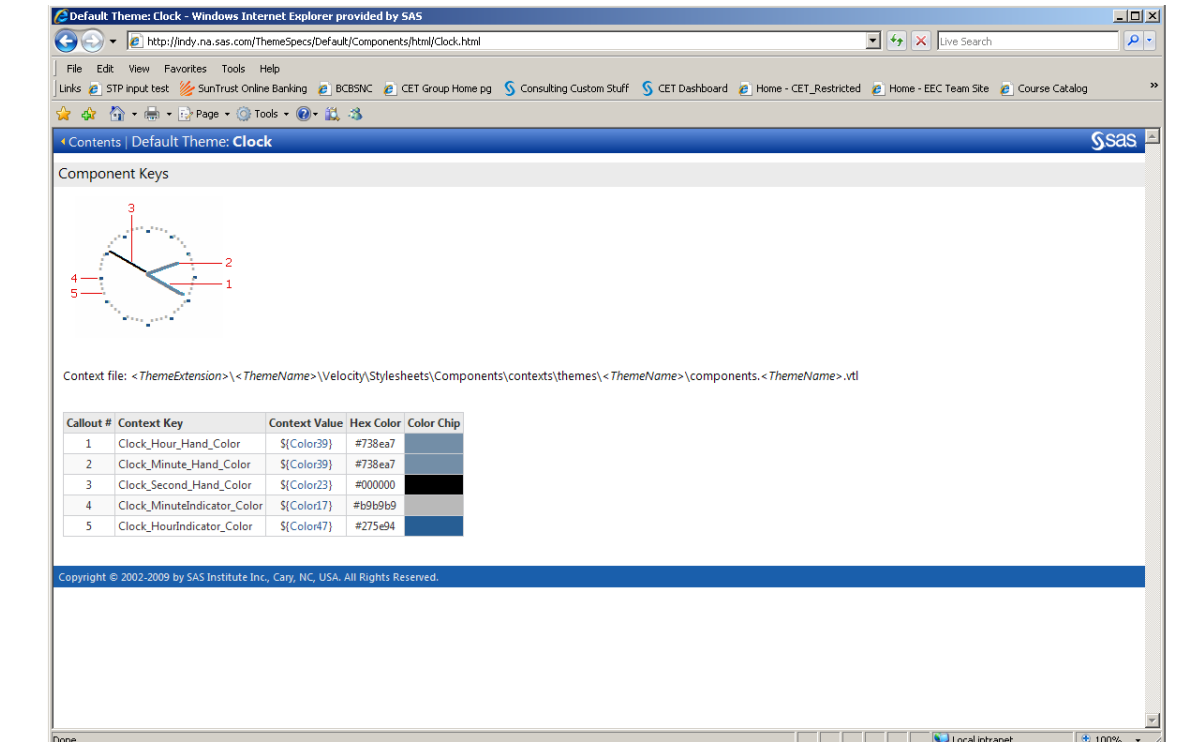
Default Theme: Clock - Windows Internet Explorer provided by SAS

http://indy.na.sas.com/ThemeSpecs/Default/Components/html/Clock.html

Live Search

File Edit View Favorites Tools Help

Links STP input test SunTrust Online Banking BCBSNC CET Group Home pg Consulting Custom Stuff CET Dashboard Home - CET_Restricted Home - EEC Team Site Course Catalog

Page Tools

Contents | Default Theme: Clock

sas

Component Keys

3
2
1
4
5

Context file: <ThemeExtension>\<ThemeName>\Velocity\Stylesheets\Components\contexts\themes\<ThemeName>\components.<ThemeName>.vtl

| Callout # | Context Key | Context Value | Hex Color | Color Chip |
|---|---|---|---|---|
| 1 | Clock_Hour_Hand_Color | ${Color39} | #738ea7 | |
| 2 | Clock_Minute_Hand_Color | ${Color39} | #738ea7 | |
| 3 | Clock_Second_Hand_Color | ${Color23} | #000000 | |
| 4 | Clock_MinuteIndicator_Color | ${Color17} | #b9b9b9 | |
| 5 | Clock_HourIndicator_Color | ${Color47} | #275e94 | |

Copyright © 2002-2009 by SAS Institute Inc., Cary, NC, USA. All Rights Reserved.

Done

Local intranet

100%